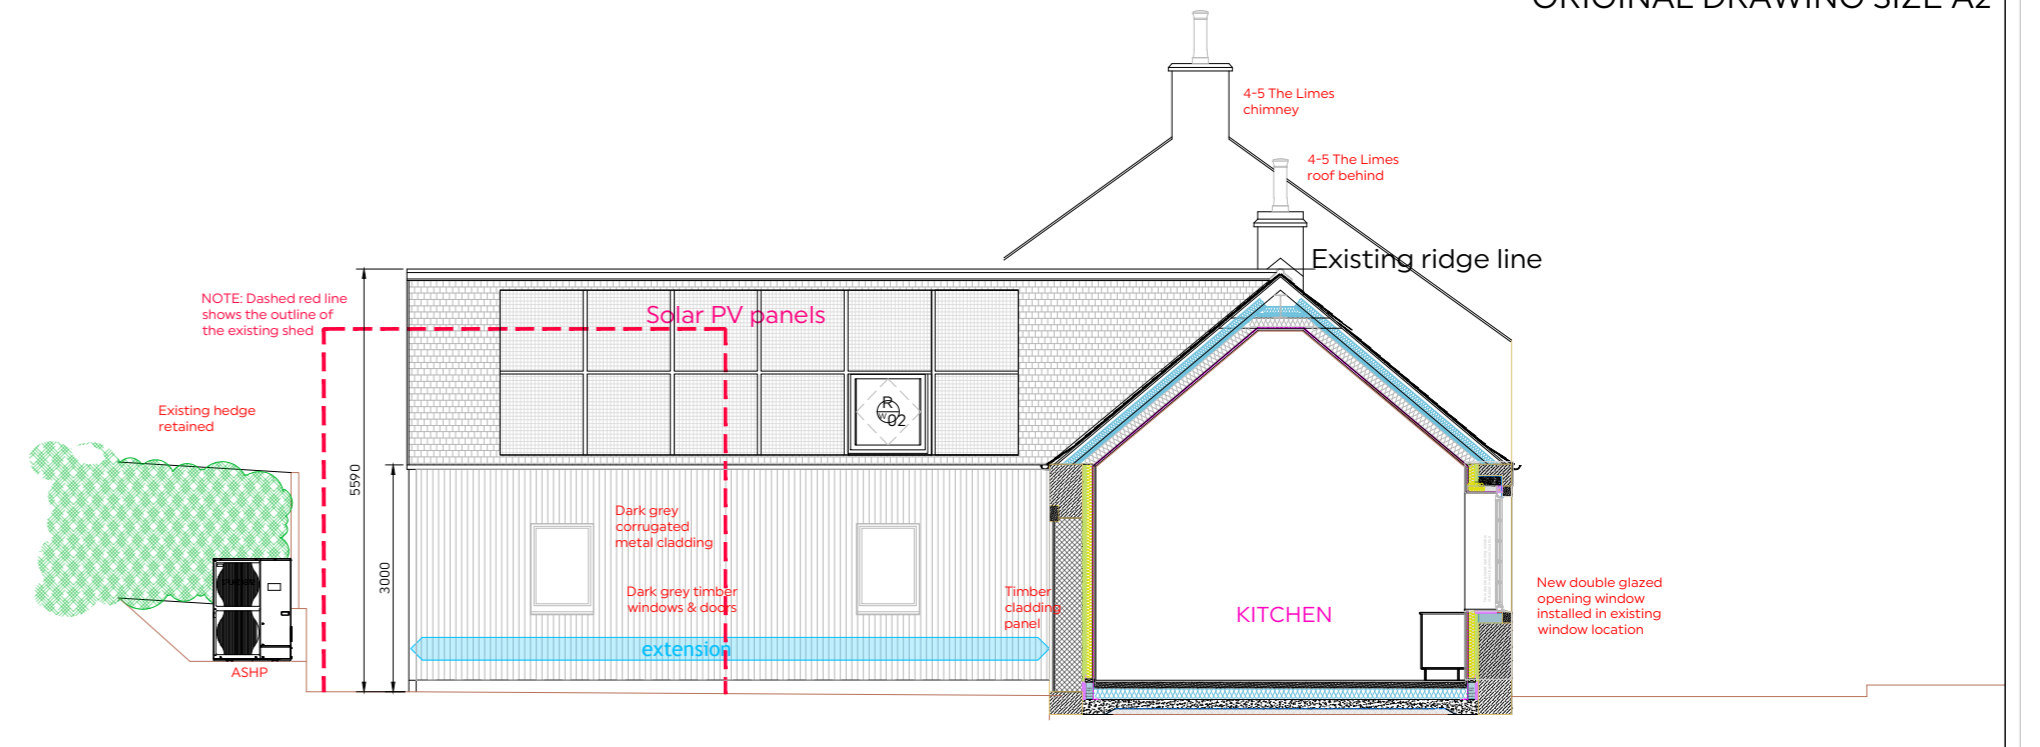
ORIGINAL DRAWING SIZE A2

4-5 The Limes chimney

4-5 The Limes roof behind

Existing ridge line

NOTE: Dashed red line shows the outline of the existing shed

Solar PV panels

R 02

Existing hedge retained

5590

3000

Dark grey corrugated metal cladding

Dark grey timber windows & doors

Timber cladding panel

KITCHEN

New double glazed opening window installed in existing window location

extension

ASHP